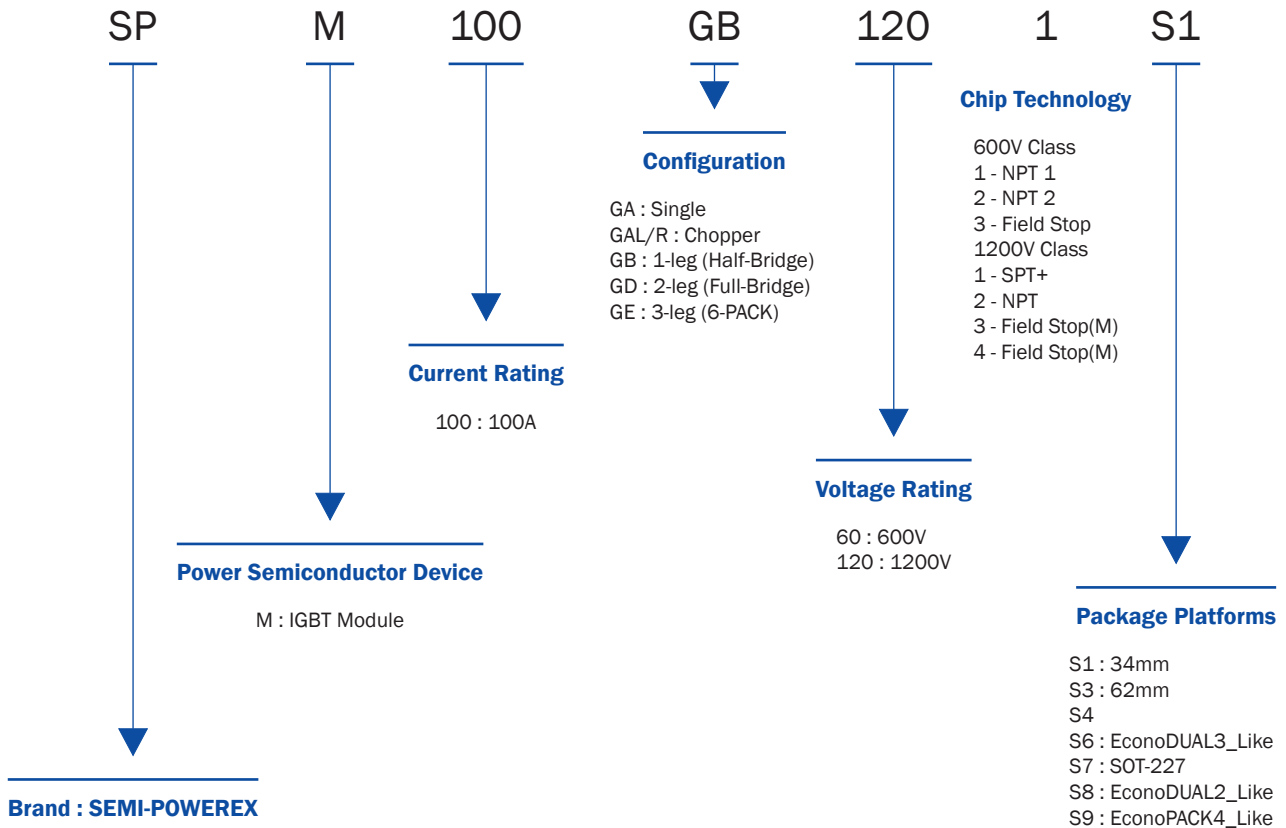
SP M 100 GB 120 1 S1

Chip Technology

600V Class
1 - NPT 1
2 - NPT 2
3 - Field Stop
1200V Class
1 - SPT+
2 - NPT
3 - Field Stop(M)
4 - Field Stop(M)

Configuration

GA : Single
GAL/R : Chopper
GB : 1-leg (Half-Bridge)
GD : 2-leg (Full-Bridge)
GE : 3-leg (6-PACK)

Current Rating

100 : 100A

Voltage Rating

60 : 600V
120 : 1200V

Power Semiconductor Device

M : IGBT Module

Package Platforms

S1 : 34mm
S3 : 62mm
S4
S6 : EconoDUAL3_Like
S7 : SOT-227
S8 : EconoDUAL2_Like
S9 : EconoPACK4_Like

Brand : SEMI-POWEREX